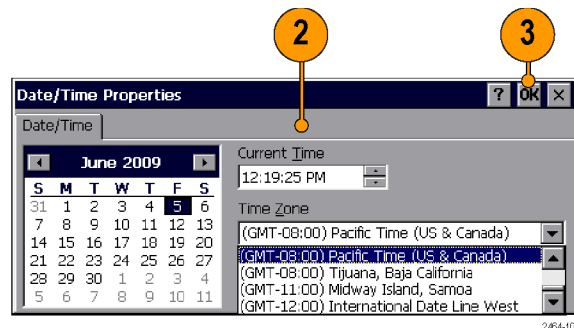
2

3

Date/Time Properties

? OK ×

Date/Time

June 2009

| S | M | T | W | T | F | S |
|---|---|---|---|---|---|---|
| 31 | 1 | 2 | 3 | 4 | 5 | 6 |
| 7 | 8 | 9 | 10 | 11 | 12 | 13 |
| 14 | 15 | 16 | 17 | 18 | 19 | 20 |
| 21 | 22 | 23 | 24 | 25 | 26 | 27 |
| 28 | 29 | 30 | 1 | 2 | 3 | 4 |
| 5 | 6 | 7 | 8 | 9 | 10 | 11 |

Current Time

12:19:25 PM

Time Zone

(GMT-08:00) Pacific Time (US & Canada)

(GMT-08:00) Pacific Time (US & Canada)

(GMT-08:00) Tijuana, Baja California

(GMT-11:00) Midway Island, Samoa

(GMT-12:00) International Date Line West

2464-10